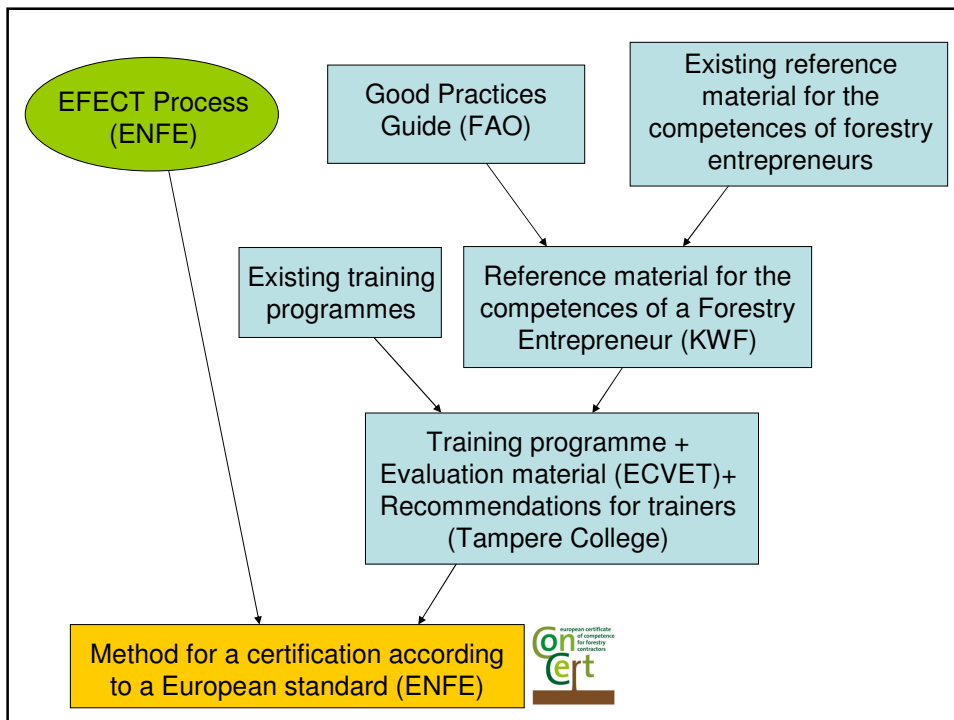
EFECT Process (ENFE)

Good Practices Guide (FAO)

Existing reference material for the competences of forestry entrepreneurs

Existing training programmes

Reference material for the competences of a Forestry Entrepreneur (KWF)

Training programme + Evaluation material (ECVET)+ Recommendations for trainers (Tampere College)

Method for a certification according to a European standard (ENFE)

Con Cert
european certificate of competence for forestry contractors